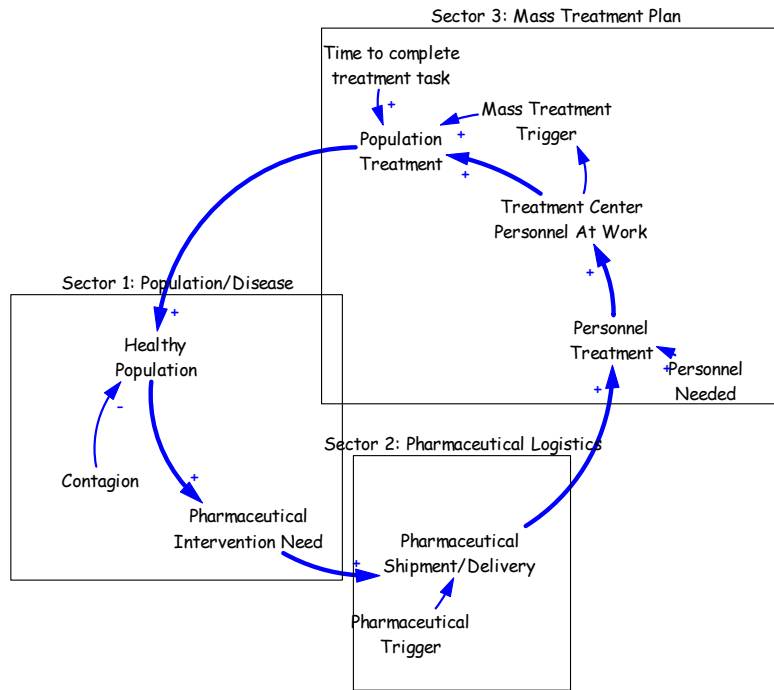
Sector 3: Mass Treatment Plan

Time to complete treatment task

+

Population Treatment

+

Mass Treatment Trigger

+

Treatment Center Personnel At Work

+

Personnel Treatment

+

Personnel Needed

Sector 1: Population/Disease

+

Healthy Population

-

Contagion

+

Pharmaceutical Intervention Need

Sector 2: Pharmaceutical Logistics

+

Pharmaceutical Shipment/Delivery

Pharmaceutical Trigger

+